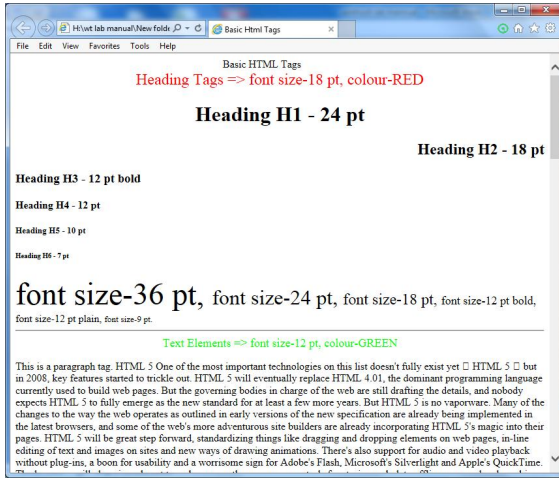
H:\wt lab manual\New folde
Basic Html Tags
File Edit View Favorites Tools Help

Basic HTML Tags
Heading Tags => font size-18 pt, colour-RED

Heading H1 - 24 pt

Heading H2 - 18 pt

Heading H3 - 12 pt bold

Heading H4 - 12 pt

Heading H5 - 10 pt

Heading H6 - 7 pt

font size-36 pt, font size-24 pt, font size-18 pt, font size-12 pt bold, font size-12 pt plain, font size-9 pt.

Text Elements => font size-12 pt, colour-GREEN

This is a paragraph tag. HTML 5 One of the most important technologies on this list doesn't fully exist yet  HTML 5  but in 2008, key features started to trickle out. HTML 5 will eventually replace HTML 4.01, the dominant programming language currently used to build web pages. But the governing bodies in charge of the web are still drafting the details, and nobody expects HTML 5 to fully emerge as the new standard for at least a few more years. But HTML 5 is no vaporware. Many of the changes to the way the web operates as outlined in early versions of the new specification are already being implemented in the latest browsers, and some of the web's more adventurous site builders are already incorporating HTML 5's magic into their pages. HTML 5 will be great step forward, standardizing things like dragging and dropping elements on web pages, in-line editing of text and images on sites and new ways of drawing animations. There's also support for audio and video playback without plug-ins, a boon for usability and a worrisome sign for Adobe's Flash, Microsoft's Silverlight and Apple's QuickTime. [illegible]